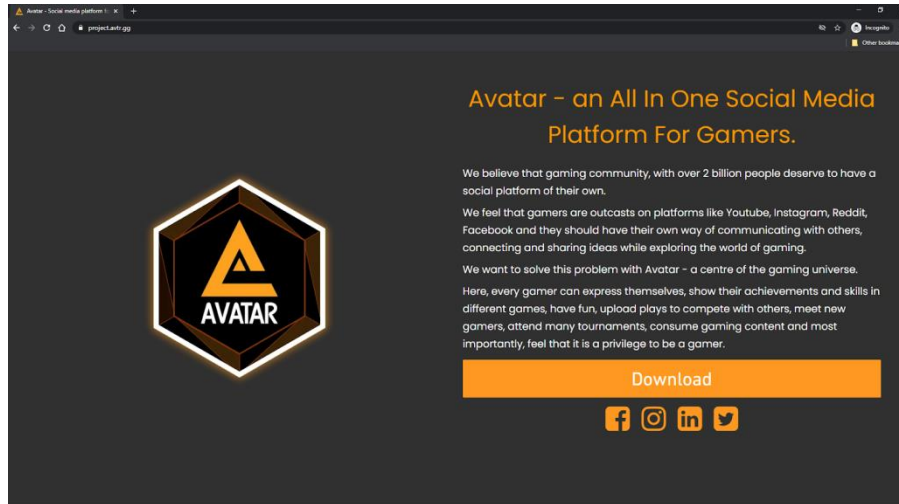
Avatar - Social media platform f ×
+
project.avtr.gg
Incognito
Other bookma

AVATAR

Avatar - an All In One Social Media Platform For Gamers.

We believe that gaming community, with over 2 billion people deserve to have a social platform of their own.

We feel that gamers are outcasts on platforms like Youtube, Instagram, Reddit, Facebook and they should have their own way of communicating with others, connecting and sharing ideas while exploring the world of gaming.

We want to solve this problem with Avatar - a centre of the gaming universe.

Here, every gamer can express themselves, show their achievements and skills in different games, have fun, upload plays to compete with others, meet new gamers, attend many tournaments, consume gaming content and most importantly, feel that it is a privilege to be a gamer.

Download